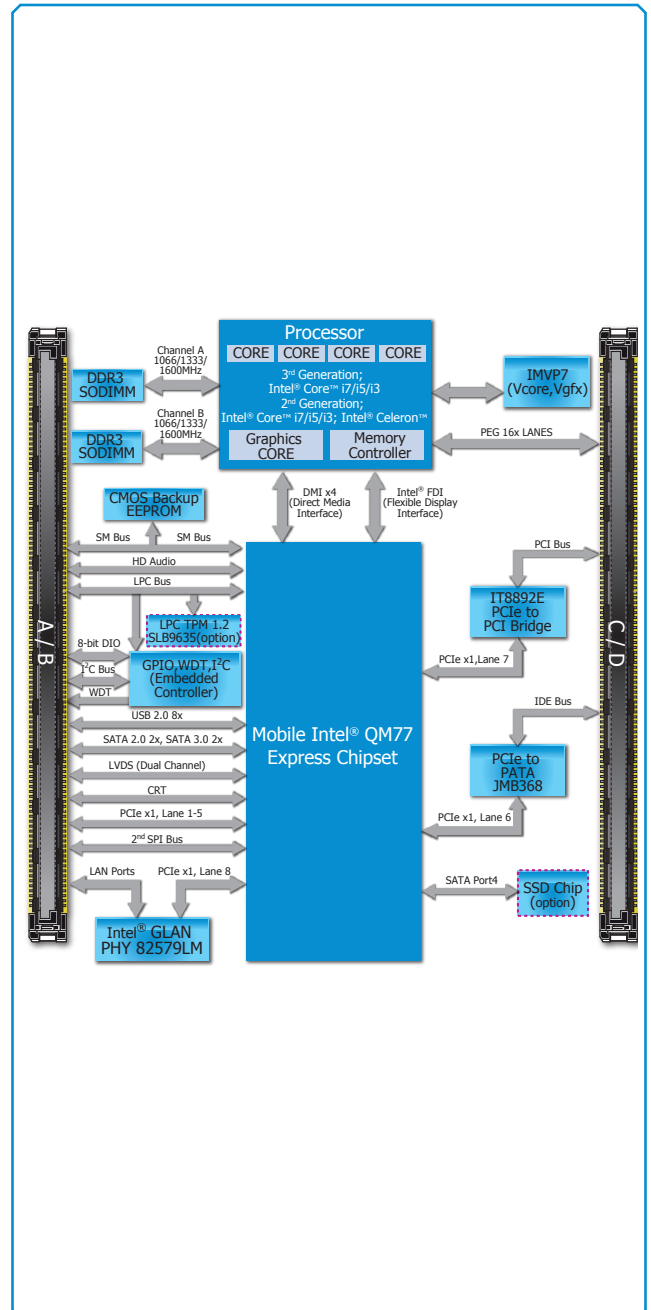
Processor
CORE CORE CORE CORE
3rd Generation;
Intel® Core™ i7/i5/i3
2nd Generation;
Intel® Core™ i7/i5/i3; Intel® Celeron™
Graphics CORE
Memory Controller

Channel A 1066/1333/ 1600MHz
DDR3 SODIMM
Channel B 1066/1333/ 1600MHz
DDR3 SODIMM

IMVP7 (Vcore,Vgfx)
PEG 16x LANES

DMI x4 (Direct Media Interface)
Intel® FDI (Flexible Display Interface)

CMOS Backup EEPROM
SM Bus
SM Bus
HD Audio
LPC Bus
LPC TPM 1.2 SLB9635(option)
8-bit DIO
$I^2C$ Bus
GPIO,WDT,$I^2C$ (Embedded Controller)
WDT
USB 2.0 8x
SATA 2.0 2x, SATA 3.0 2x
LVDS (Dual Channel)
CRT
PCIe x1, Lane 1-5
2nd SPI Bus
LAN Ports
PCIe x1, Lane 8
Intel® GLAN PHY 82579LM

A / B

Mobile Intel® QM77 Express Chipset

PCI Bus
IT8892E PCIe to PCI Bridge
PCIe x1,Lane 7
IDE Bus
PCIe to PATA JMB368
PCIe x1, Lane 6
SATA Port4
SSD Chip (option)

C / D